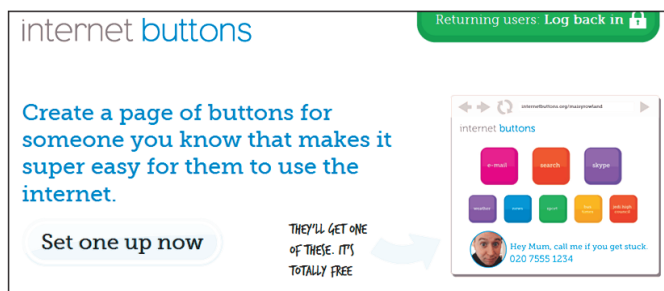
internet buttons

Returning users: Log back in

Create a page of buttons for someone you know that makes it super easy for them to use the internet.

Set one up now

THEY'LL GET ONE OF THESE. IT'S TOTALLY FREE

internetbuttons.org/maisyrowland

internet buttons

e-mail

search

skype

weather

news

sport

bus times

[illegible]

Hey Mum, call me if you get stuck. 020 7555 1234